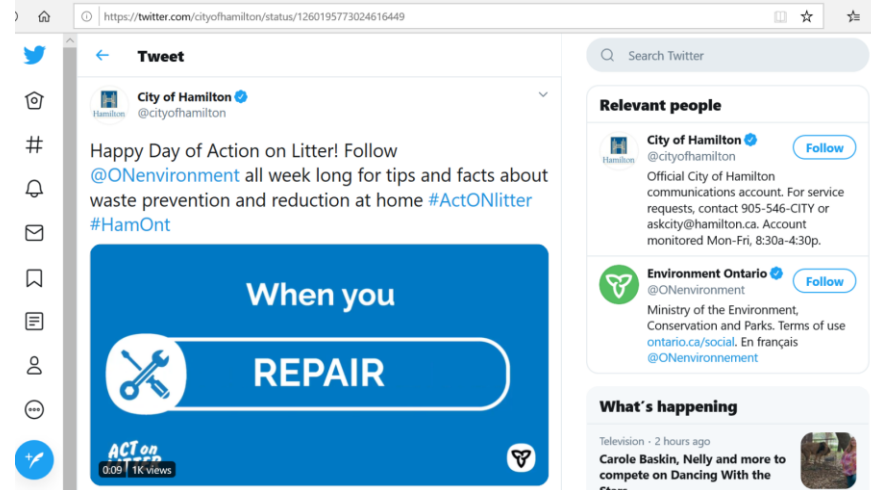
https://twitter.com/cityofhamilton/status/1260195773024616449

Tweet

Hamilton
City of Hamilton
@cityofhamilton

Happy Day of Action on Litter! Follow @ONenvironment all week long for tips and facts about waste prevention and reduction at home #ActONlitter #HamOnt

When you

REPAIR

ACT on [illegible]

0:09 1K views

Search Twitter

Relevant people

Hamilton
City of Hamilton
@cityofhamilton
Follow
Official City of Hamilton communications account. For service requests, contact 905-546-CITY or askcity@hamilton.ca. Account monitored Mon-Fri, 8:30a-4:30p.

Environment Ontario
@ONenvironment
Follow
Ministry of the Environment, Conservation and Parks. Terms of use ontario.ca/social. En français @ONenvironnement

What's happening

Television · 2 hours ago
Carole Baskin, Nelly and more to compete on Dancing With the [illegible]